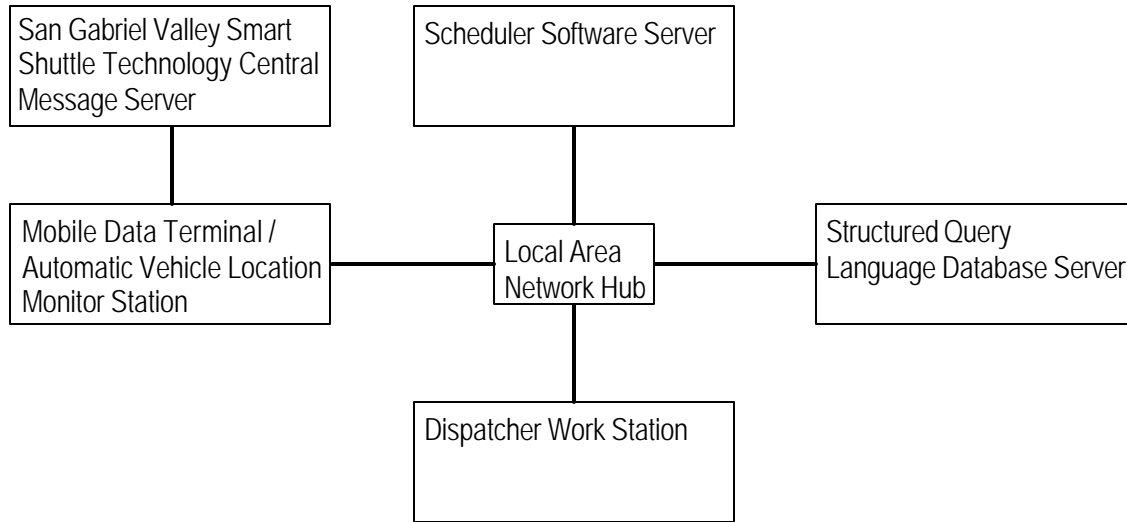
San Gabriel Valley Smart Shuttle Technology Central Message Server

Scheduler Software Server

Mobile Data Terminal / Automatic Vehicle Location Monitor Station

Local Area Network Hub

Structured Query Language Database Server

Dispatcher Work Station